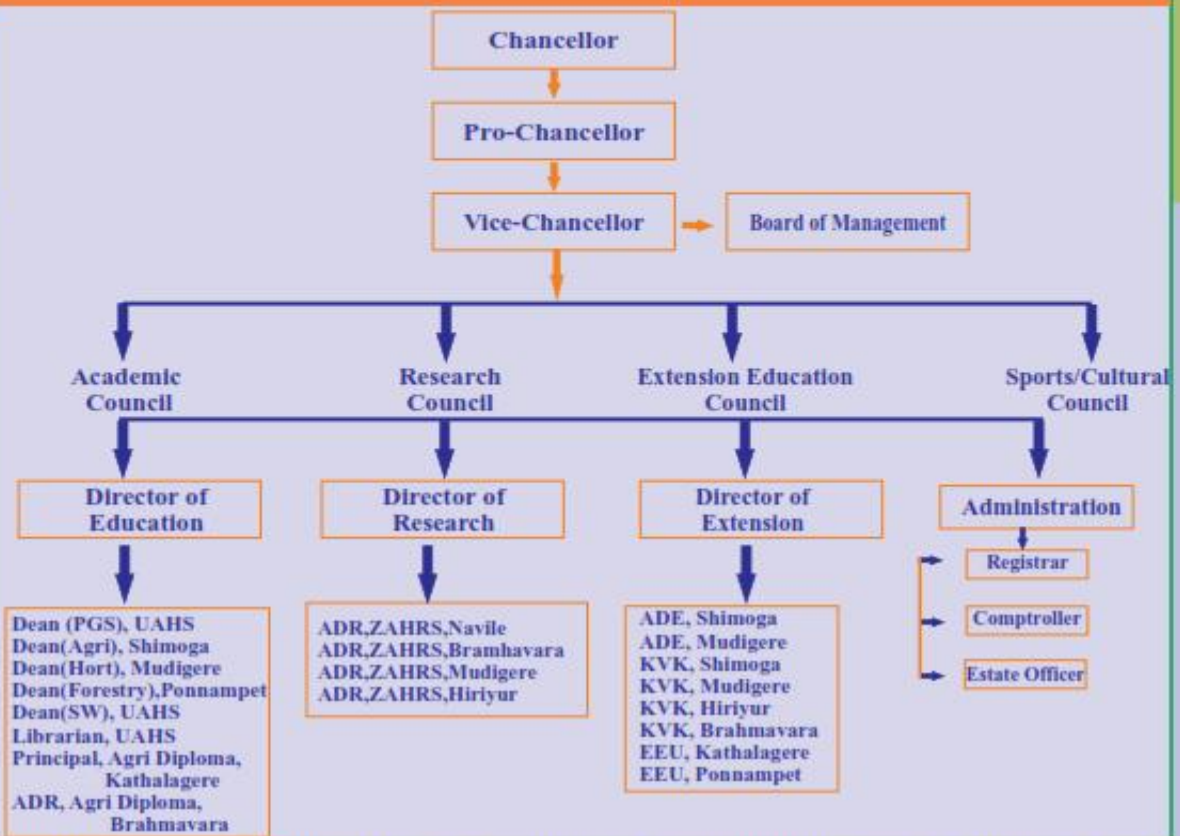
Chancellor

Pro-Chancellor

Vice-Chancellor

Board of Management

Academic Council

Research Council

Extension Education Council

Sports/Cultural Council

Director of Education

Director of Research

Director of Extension

Administration

Registrar

Comptroller

Estate Officer

Dean (PGS), UAHS
Dean(Agri), Shimoga
Dean(Hort), Mudigere
Dean(Forestry),Ponnampet
Dean(SW), UAHS
Librarian, UAHS
Principal, Agri Diploma, Kathalagere
ADR, Agri Diploma, Brahmavara

ADR,ZAHRS,Navile
ADR,ZAHRS,Bramhavara
ADR,ZAHRS,Mudigere
ADR,ZAHRS,Hiriyur

ADE, Shimoga
ADE, Mudigere
KVK, Shimoga
KVK, Mudigere
KVK, Hiriyur
KVK, Brahmavara
EEU, Kathalagere
EEU, Ponnampet